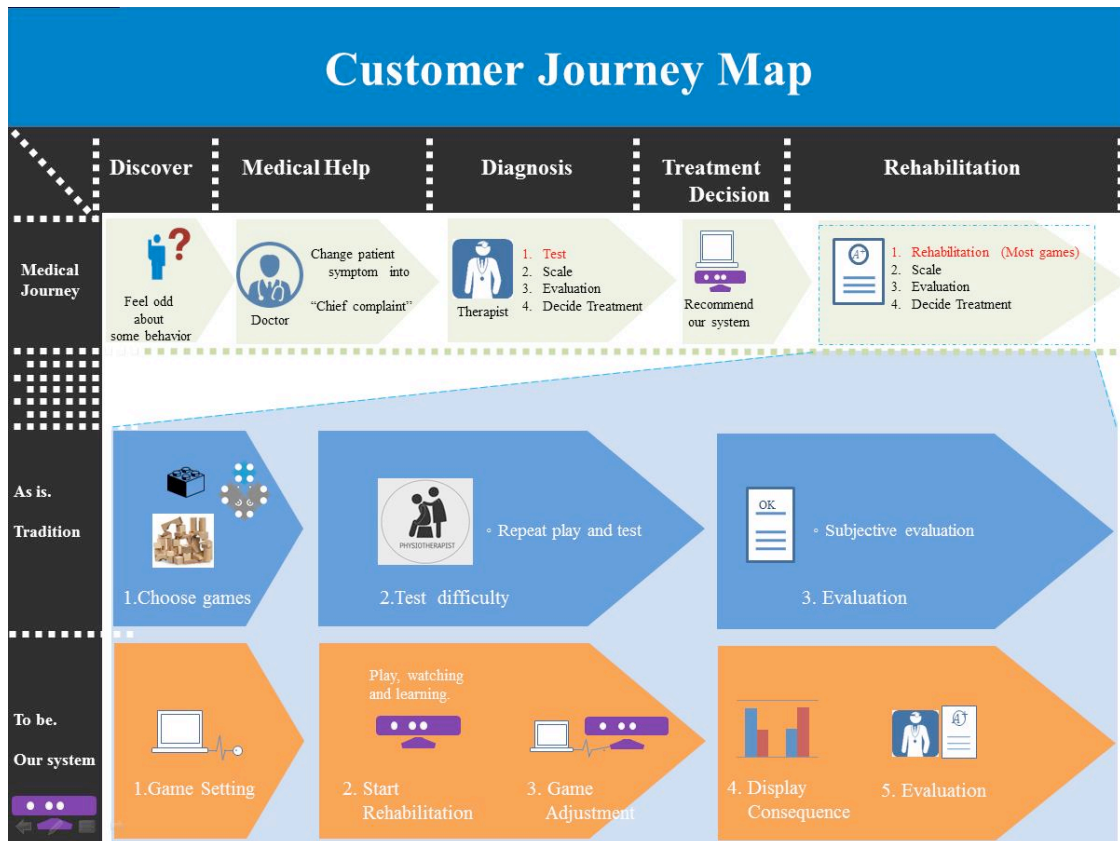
Customer Journey Map

Discover | Medical Help | Diagnosis | Treatment Decision | Rehabilitation

Medical Journey

Feel odd about some behavior

Doctor

Change patient symptom into "Chief complaint"

Therapist

1. Test
2. Scale
3. Evaluation
4. Decide Treatment

Recommend our system

1. Rehabilitation (Most games)
2. Scale
3. Evaluation
4. Decide Treatment

As is. Tradition

1.Choose games

PHYSIOTHERAPIST

◦ Repeat play and test

2.Test difficulty

OK

◦ Subjective evaluation

3. Evaluation

To be. Our system

1.Game Setting

Play, watching and learning.

2. Start Rehabilitation

3. Game Adjustment

4. Display Consequence

5. Evaluation